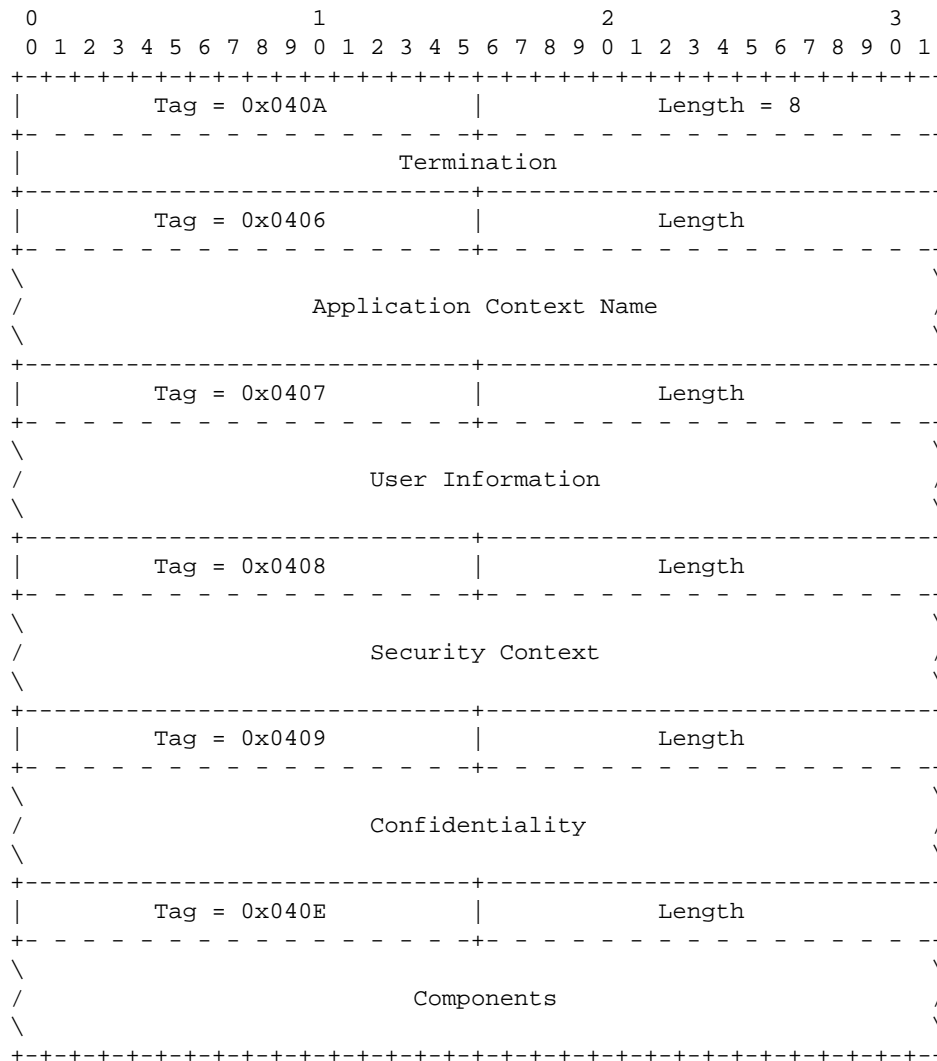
0 1 2 3
0 1 2 3 4 5 6 7 8 9 0 1 2 3 4 5 6 7 8 9 0 1 2 3 4 5 6 7 8 9 0 1

Tag = 0x040A | Length = 8

Termination

Tag = 0x0406 | Length

Application Context Name

Tag = 0x0407 | Length

User Information

Tag = 0x0408 | Length

Security Context

Tag = 0x0409 | Length

Confidentiality

Tag = 0x040E | Length

Components